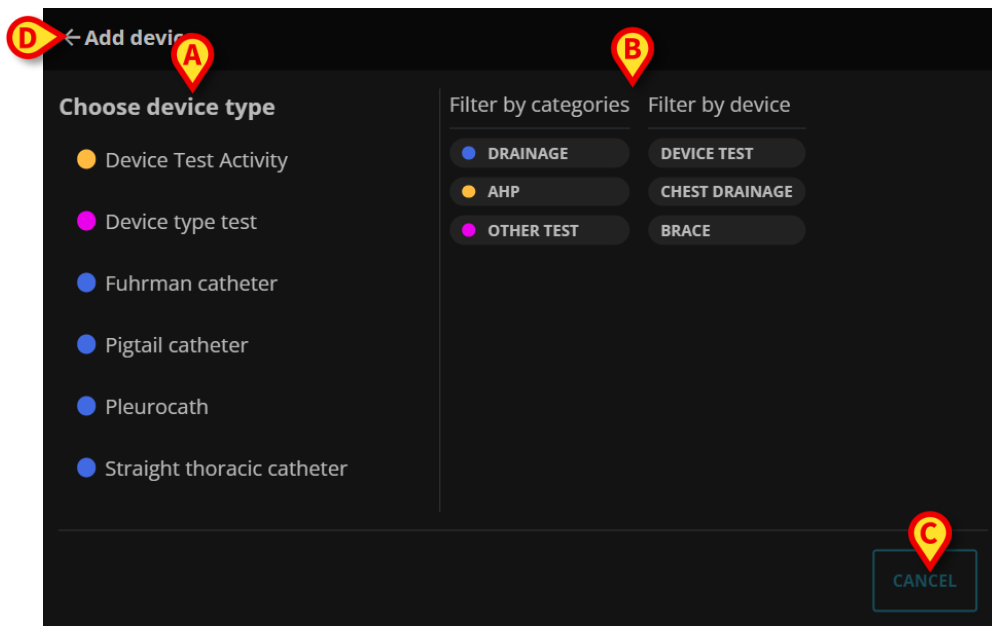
D ← Add devic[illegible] A

B

Choose device type

Device Test Activity

Device type test

Fuhrman catheter

Pigtail catheter

Pleurocath

Straight thoracic catheter

Filter by categories

DRAINAGE

AHP

OTHER TEST

Filter by device

DEVICE TEST

CHEST DRAINAGE

BRACE

C

CANCEL